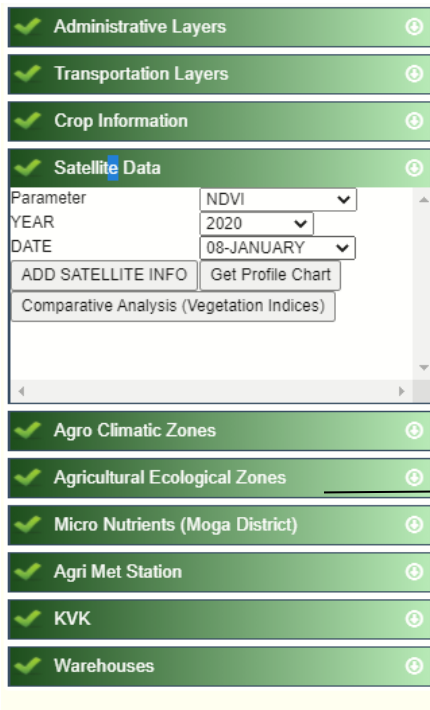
Administrative Layers

Transportation Layers

Crop Information

Satellite Data

Parameter NDVI

YEAR 2020

DATE 08-JANUARY

ADD SATELLITE INFO

Get Profile Chart

Comparative Analysis (Vegetation Indices)

Agro Climatic Zones

Agricultural Ecological Zones

Micro Nutrients (Moga District)

Agri Met Station

KVK

Warehouses